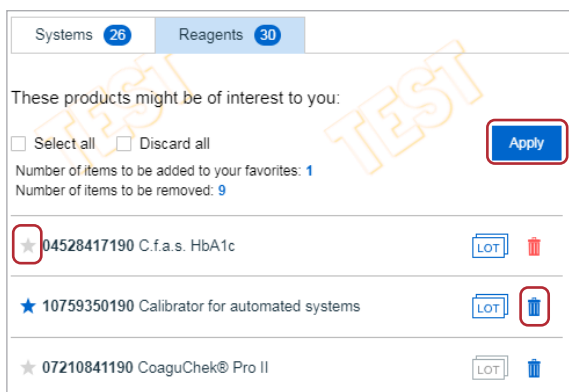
Systems 26 Reagents 30

TEST TEST

These products might be of interest to you:

Select all Discard all

Apply

Number of items to be added to your favorites: 1
Number of items to be removed: 9

04528417190 C.f.a.s. HbA1c LOT

10759350190 Calibrator for automated systems LOT

07210841190 CoaguChek® Pro II LOT